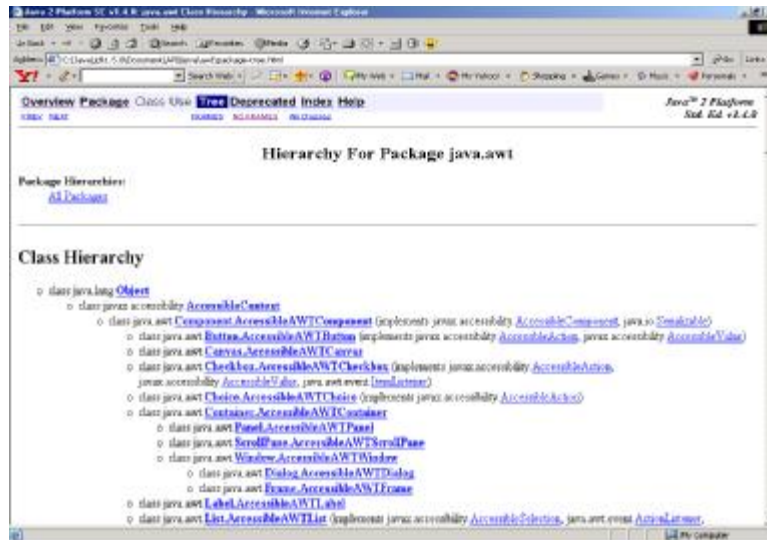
Java 2 Platform SE v1.4.0: java.awt Class Hierarchy - Microsoft Internet Explorer

File Edit View Favorites Tools Help

Address C:\Java\jdk1.5.0\Document\API\java\awt\package-tree.html

Overview Package Class Use Tree Deprecated Index Help

PREV NEXT FRAMES NO FRAMES All Classes

Java™ 2 Platform Std. Ed. v1.4.0

Hierarchy For Package java.awt

Package Hierarchies:
All Packages

Class Hierarchy

o class java.lang.Object
o class javax.accessibility.AccessibleContext
o class java.awt.Component.AccessibleAWTComponent (implements javax.accessibility.AccessibleComponent, java.io.Serializable)
o class java.awt.Button.AccessibleAWTButton (implements javax.accessibility.AccessibleAction, javax.accessibility.AccessibleValue)
o class java.awt.Canvas.AccessibleAWTCanvas
o class java.awt.Checkbox.AccessibleAWTCheckbox (implements javax.accessibility.AccessibleAction, javax.accessibility.AccessibleValue, java.awt.event.ItemListener)
o class java.awt.Choice.AccessibleAWTChoice (implements javax.accessibility.AccessibleAction)
o class java.awt.Container.AccessibleAWTContainer
o class java.awt.Panel.AccessibleAWTPanel
o class java.awt.ScrollPane.AccessibleAWTScrollPane
o class java.awt.Window.AccessibleAWTWindow
o class java.awt.Dialog.AccessibleAWTDialog
o class java.awt.Frame.AccessibleAWTFrame
o class java.awt.Label.AccessibleAWTLabel
o class java.awt.List.AccessibleAWTList (implements javax.accessibility.AccessibleSelection, java.awt.event.ActionListener,

My Computer